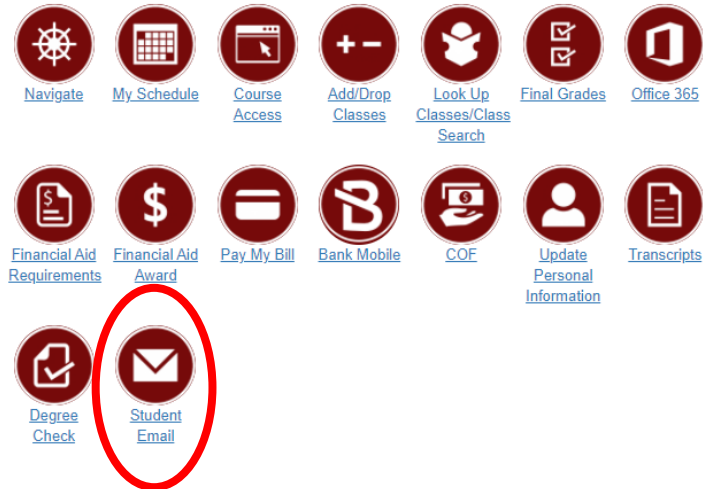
Navigate

My Schedule

Course Access

Add/Drop Classes

Look Up Classes/Class Search

Final Grades

Office 365

Financial Aid Requirements

Financial Aid Award

Pay My Bill

Bank Mobile

COF

Update Personal Information

Transcripts

Degree Check

Student Email